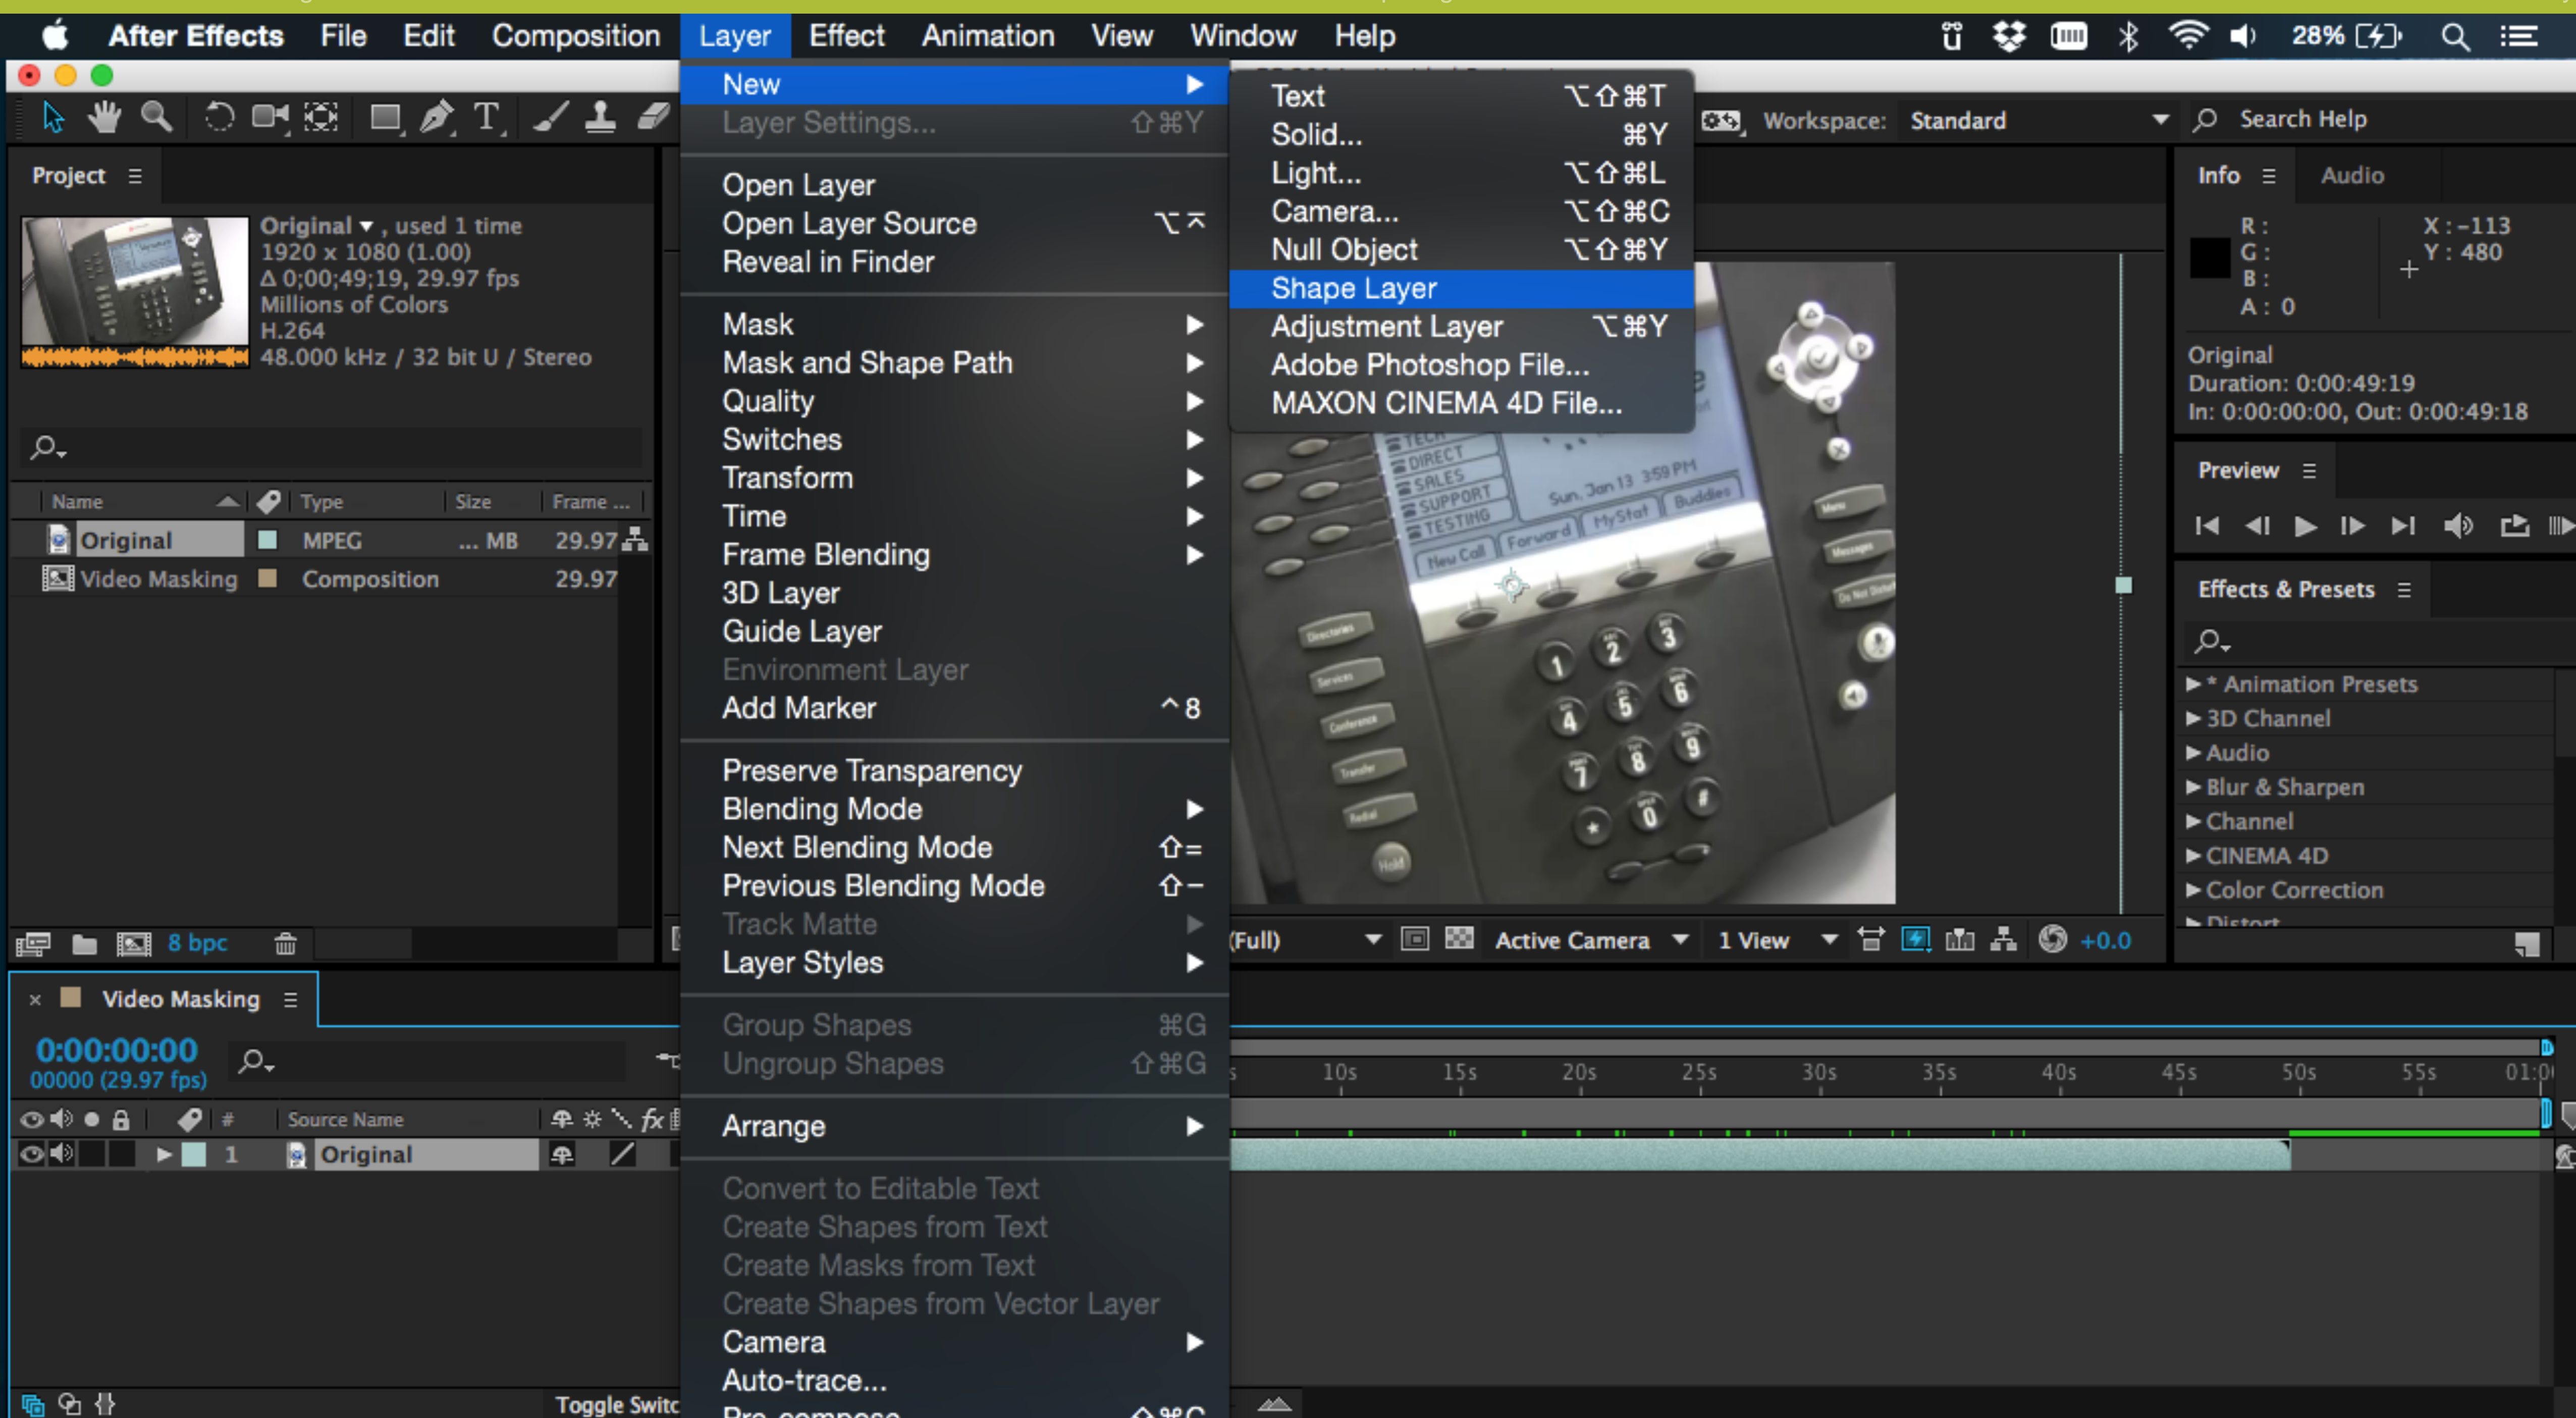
After Effects File Edit Composition Layer Effect Animation View Window Help 28%

New
Layer Settings... ⇧⌘Y

Open Layer
Open Layer Source ⌥⌅
Reveal in Finder

Mask
Mask and Shape Path
Quality
Switches
Transform
Time
Frame Blending
3D Layer
Guide Layer
Environment Layer
Add Marker ^8

Preserve Transparency
Blending Mode
Next Blending Mode ⇧=
Previous Blending Mode ⇧−
Track Matte
Layer Styles

Group Shapes ⌘G
Ungroup Shapes ⇧⌘G

Arrange

Convert to Editable Text
Create Shapes from Text
Create Masks from Text
Create Shapes from Vector Layer
Camera
Auto-trace...
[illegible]

Text ⌥⇧⌘T
Solid... ⌘Y
Light... ⌥⇧⌘L
Camera... ⌥⇧⌘C
Null Object ⌥⇧⌘Y
Shape Layer
Adjustment Layer ⌥⌘Y
Adobe Photoshop File...
MAXON CINEMA 4D File...

Workspace: Standard
Search Help

Project
Original ▾ , used 1 time
1920 x 1080 (1.00)
Δ 0;00;49;19, 29.97 fps
Millions of Colors
H.264
48.000 kHz / 32 bit U / Stereo

| Name | Type | Size | Frame ... |
|---|---|---|---|
| Original | MPEG | ... MB | 29.97 |
| Video Masking | Composition | | 29.97 |

8 bpc

Info Audio
R :
G :
B :
A : 0
X : -113
Y : 480
Original
Duration: 0:00:49:19
In: 0:00:00:00, Out: 0:00:49:18

Preview

Effects & Presets
▶ * Animation Presets
▶ 3D Channel
▶ Audio
▶ Blur & Sharpen
▶ Channel
▶ CINEMA 4D
▶ Color Correction
▶ Distort

(Full) Active Camera 1 View +0.0

Video Masking
0:00:00:00
00000 (29.97 fps)
Source Name
1 Original
Toggle Switc

10s 15s 20s 25s 30s 35s 40s 45s 50s 55s 01:0